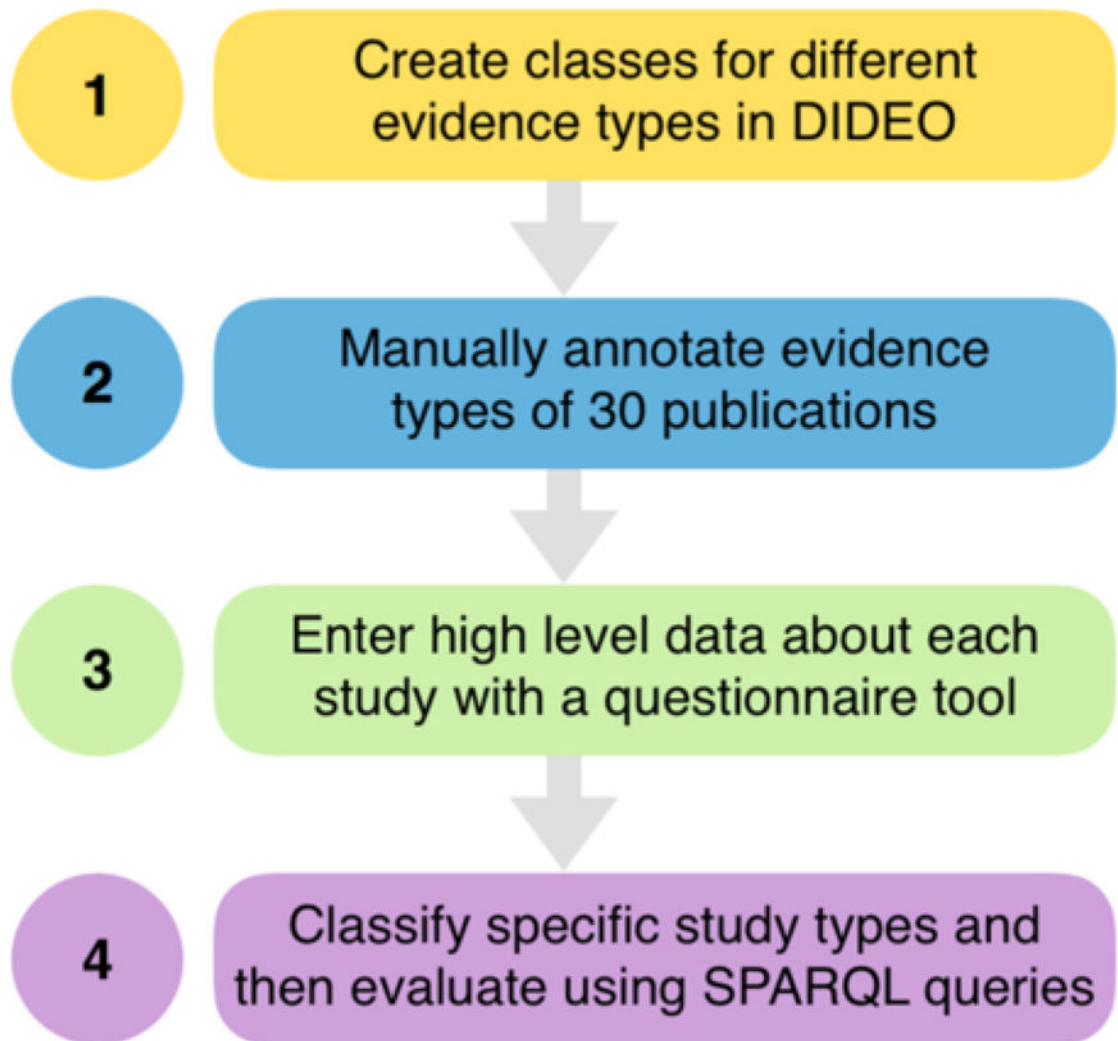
1

Create classes for different evidence types in DIDEO

2

Manually annotate evidence types of 30 publications

3

Enter high level data about each study with a questionnaire tool

4

Classify specific study types and then evaluate using SPARQL queries